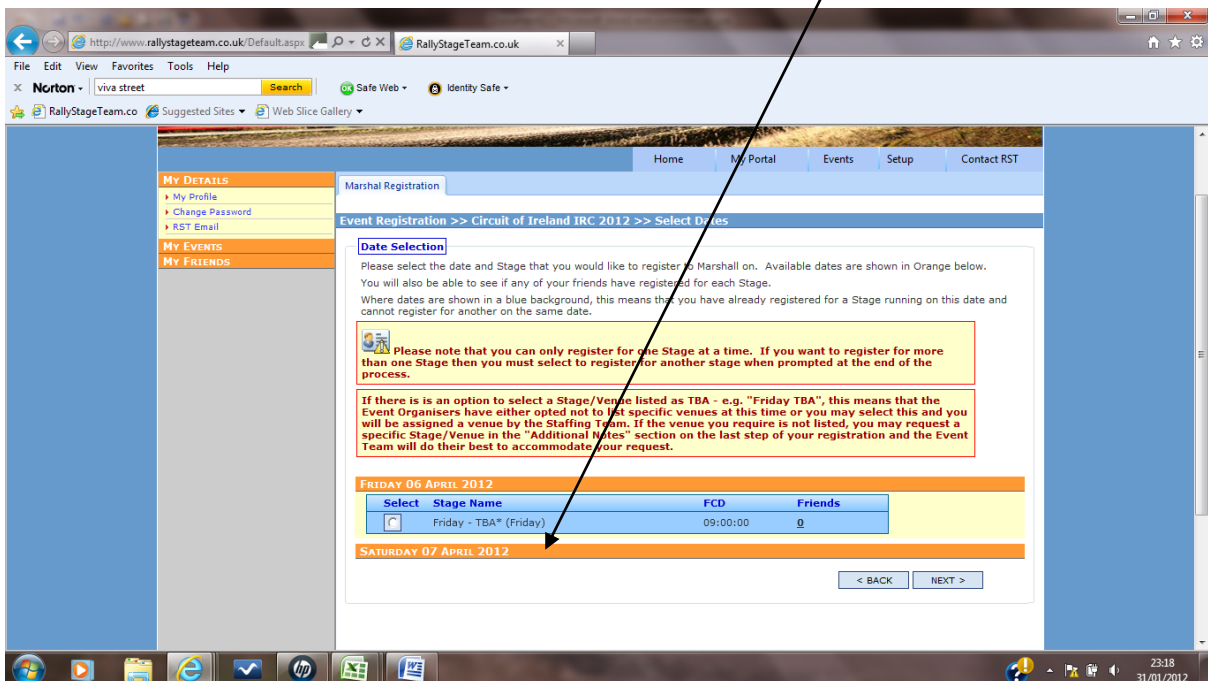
http://www.rallystageteam.co.uk/Default.aspx

RallyStageTeam.co.uk

File Edit View Favorites Tools Help

Norton viva street Search Safe Web Identity Safe

RallyStageTeam.co Suggested Sites Web Slice Gallery

Home My Portal Events Setup Contact RST

MY DETAILS
My Profile
Change Password
RST Email
MY EVENTS
MY FRIENDS

Marshal Registration

Event Registration >> Circuit of Ireland IRC 2012 >> Select Dates

Date Selection

Please select the date and Stage that you would like to register to Marshall on. Available dates are shown in Orange below.

You will also be able to see if any of your friends have registered for each Stage.

Where dates are shown in a blue background, this means that you have already registered for a Stage running on this date and cannot register for another on the same date.

Please note that you can only register for one Stage at a time. If you want to register for more than one Stage then you must select to register for another stage when prompted at the end of the process.

If there is is an option to select a Stage/Venue listed as TBA - e.g. "Friday TBA", this means that the Event Organisers have either opted not to list specific venues at this time or you may select this and you will be assigned a venue by the Staffing Team. If the venue you require is not listed, you may request a specific Stage/Venue in the "Additional Notes" section on the last step of your registration and the Event Team will do their best to accommodate your request.

FRIDAY 06 APRIL 2012

| Select | Stage Name | FCD | Friends |
|---|---|---|---|
| | Friday - TBA* (Friday) | 09:00:00 | 0 |

SATURDAY 07 APRIL 2012

< BACK NEXT >

23:18
31/01/2012